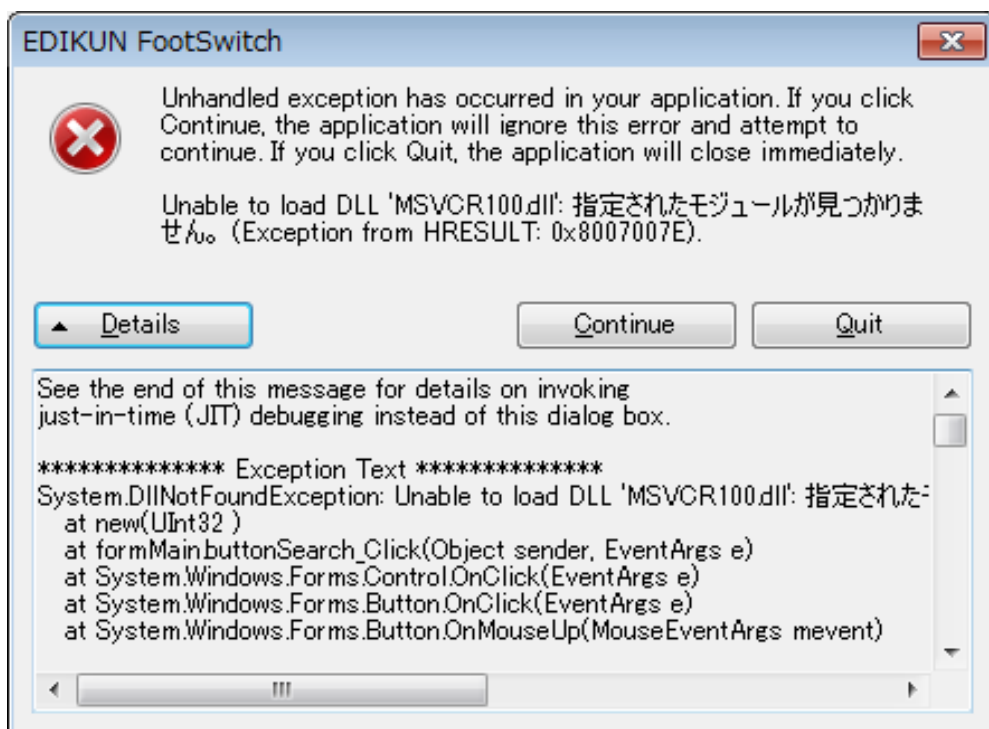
EDIKUN FootSwitch

Unhandled exception has occurred in your application. If you click Continue, the application will ignore this error and attempt to continue. If you click Quit, the application will close immediately.

Unable to load DLL 'MSVCR100.dll': 指定されたモジュールが見つかりません。(Exception from HRESULT: 0x8007007E).

Details

Continue

Quit

See the end of this message for details on invoking just-in-time (JIT) debugging instead of this dialog box.

************** Exception Text **************
System.DllNotFoundException: Unable to load DLL 'MSVCR100.dll': 指定された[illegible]
at new(UInt32 )
at formMain.buttonSearch_Click(Object sender, EventArgs e)
at System.Windows.Forms.Control.OnClick(EventArgs e)
at System.Windows.Forms.Button.OnClick(EventArgs e)
at System.Windows.Forms.Button.OnMouseUp(MouseEventArgs mevent)

III